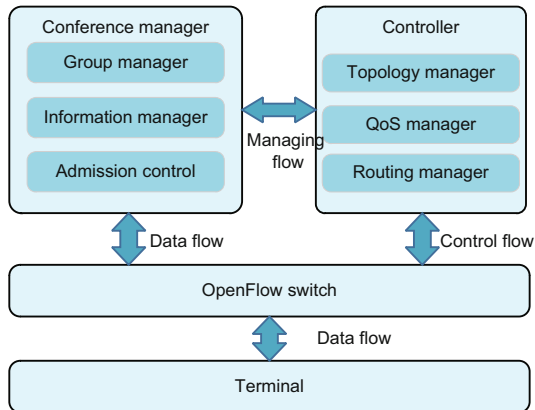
Conference manager

Group manager

Information manager

Admission control

Managing flow

Controller

Topology manager

QoS manager

Routing manager

Data flow

Control flow

OpenFlow switch

Data flow

Terminal